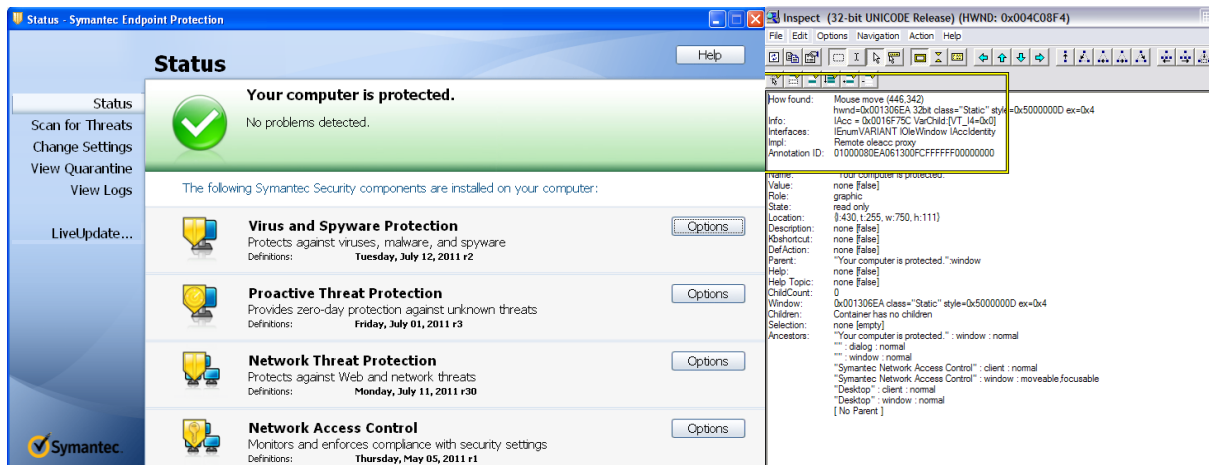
Status - Symantec Endpoint Protection

Status

Help

Status
Scan for Threats
Change Settings
View Quarantine
View Logs

LiveUpdate...

Your computer is protected.
No problems detected.

The following Symantec Security components are installed on your computer:

Virus and Spyware Protection
Protects against viruses, malware, and spyware
Definitions: Tuesday, July 12, 2011 r2
Options

Proactive Threat Protection
Provides zero-day protection against unknown threats
Definitions: Friday, July 01, 2011 r3
Options

Network Threat Protection
Protects against Web and network threats
Definitions: Monday, July 11, 2011 r30
Options

Network Access Control
Monitors and enforces compliance with security settings
Definitions: Thursday, May 05, 2011 r1
Options

Symantec.

Inspect (32-bit UNICODE Release) (HWND: 0x004C08F4)

File Edit Options Navigation Action Help

How found: Mouse move (446,342)
hwnd=0x001306EA 32bit class="Static" style=0x5000000D ex=0x4
Info: IAcc = 0x0016F75C VarChild:[VT_I4=0x0]
Interfaces: IEnumVARIANT IOleWindow IAccIdentity
Impl: Remote oleacc proxy
Annotation ID: 01000080EA061300FCFFFFFF00000000
Name: "Your computer is protected."
Value: none [false]
Role: graphic
State: read only
Location: {l:430, t:255, w:750, h:111}
Description: none [false]
Kbshortcut: none [false]
DefAction: none [false]
Parent: "Your computer is protected.":window
Help: none [false]
Help Topic: none [false]
ChildCount: 0
Window: 0x001306EA class="Static" style=0x5000000D ex=0x4
Children: Container has no children
Selection: none [empty]
Ancestors: "Your computer is protected." : window : normal
"" : dialog : normal
"" : window : normal
"Symantec Network Access Control" : client : normal
"Symantec Network Access Control" : window : moveable,focusable
"Desktop" : client : normal
"Desktop" : window : normal
[ No Parent ]